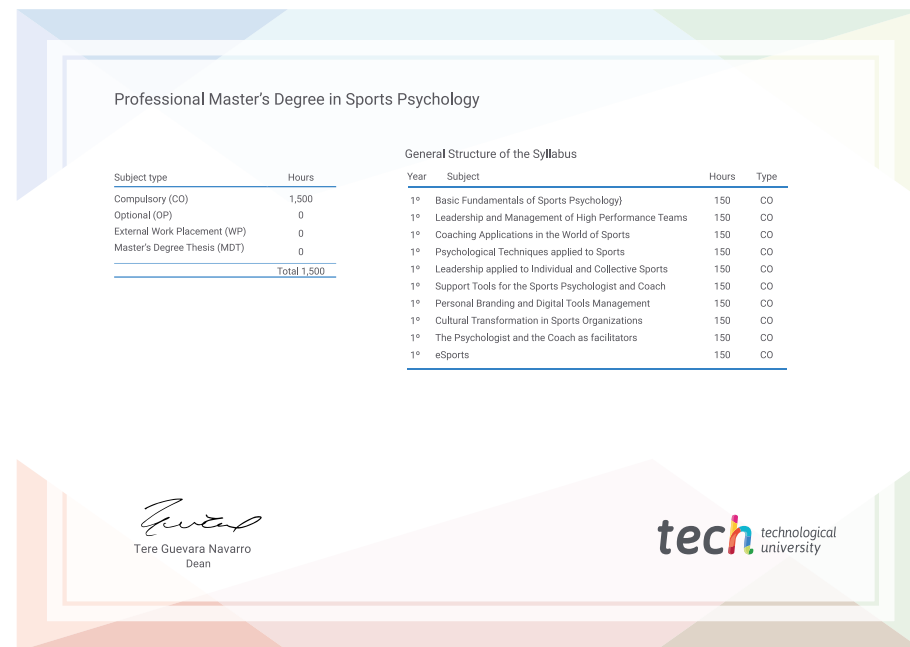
Professional Master's Degree in Sports Psychology

| Subject type | Hours |
|---|---|
| Compulsory (CO) | 1,500 |
| Optional (OP) | 0 |
| External Work Placement (WP) | 0 |
| Master's Degree Thesis (MDT) | 0 |
| | Total 1,500 |

General Structure of the Syllabus

| Year | Subject | Hours | Type |
|---|---|---|---|
| 1º | Basic Fundamentals of Sports Psychology} | 150 | CO |
| 1º | Leadership and Management of High Performance Teams | 150 | CO |
| 1º | Coaching Applications in the World of Sports | 150 | CO |
| 1º | Psychological Techniques applied to Sports | 150 | CO |
| 1º | Leadership applied to Individual and Collective Sports | 150 | CO |
| 1º | Support Tools for the Sports Psychologist and Coach | 150 | CO |
| 1º | Personal Branding and Digital Tools Management | 150 | CO |
| 1º | Cultural Transformation in Sports Organizations | 150 | CO |
| 1º | The Psychologist and the Coach as facilitators | 150 | CO |
| 1º | eSports | 150 | CO |

Tere Guevara Navarro
Dean

tech technological university